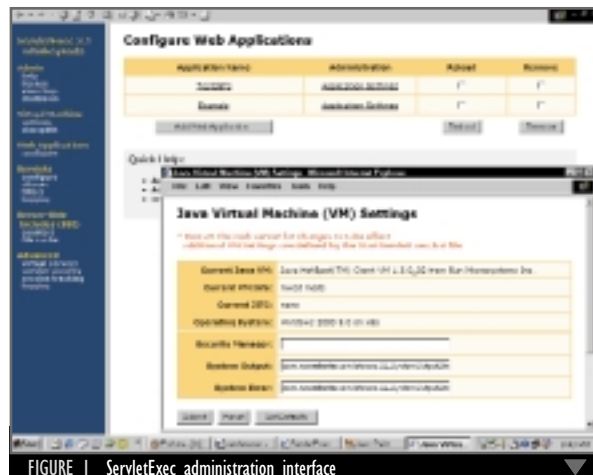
Configure Web Applications

| Application Name | Administration | Reload | Remove |
|---|---|---|---|
| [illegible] | Application Settings | | |
| Example | Application Settings | | |

Add Web Application... Reload Remove

Quick Help:

Java Virtual Machine (VM) Settings - Microsoft Internet Explorer

File Edit View Favorites Tools Help

Java Virtual Machine (VM) Settings

| Current Java VM: | Java HotSpot(TM) Client VM 1.3.0_02 from Sun Microsystems Inc. |
|---|---|
| Current VM Opts: | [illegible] |
| Current JIT: | none |
| Operating System: | Windows 2000 5.0 on x86 |
| Security Manager: | |
| System Output: | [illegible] |
| System Error: | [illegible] |

Submit Reset Use Defaults

Start

FIGURE | ServletExec administration interface